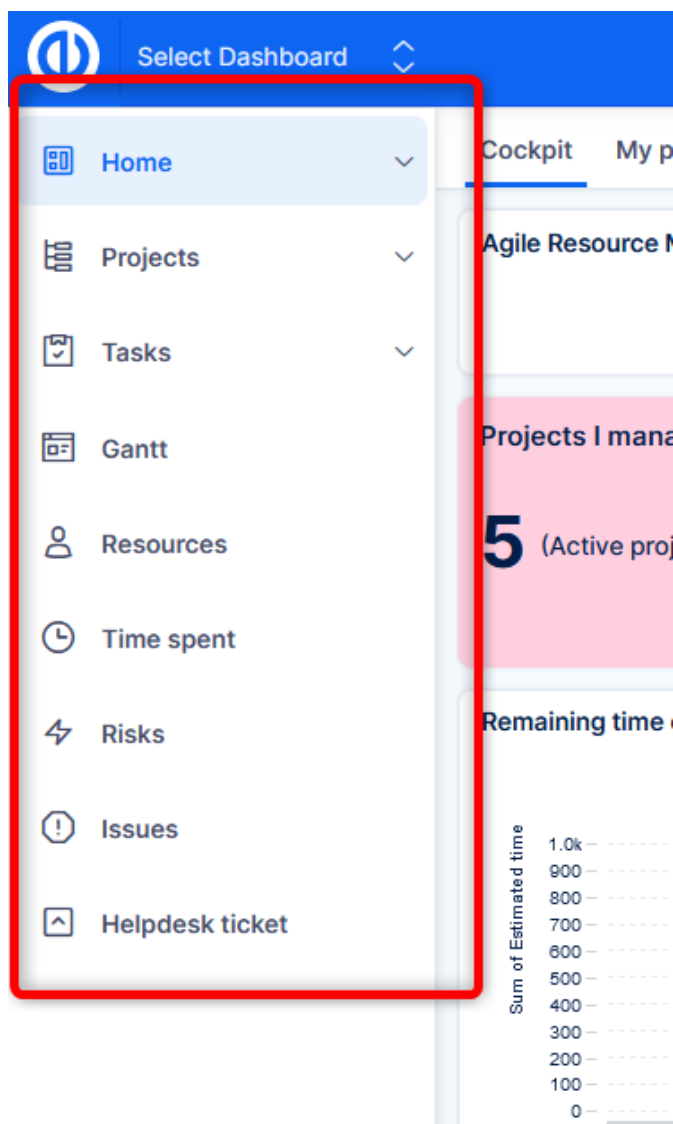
Select Dashboard

Home

Projects

Tasks

Gantt

Resources

Time spent

Risks

Issues

Helpdesk ticket

Cockpit My p

Agile Resource M

Projects I mana

5 (Active proj

Remaining time

Sum of Estimated time

1.0k
900
800
700
600
500
400
300
200
100
0